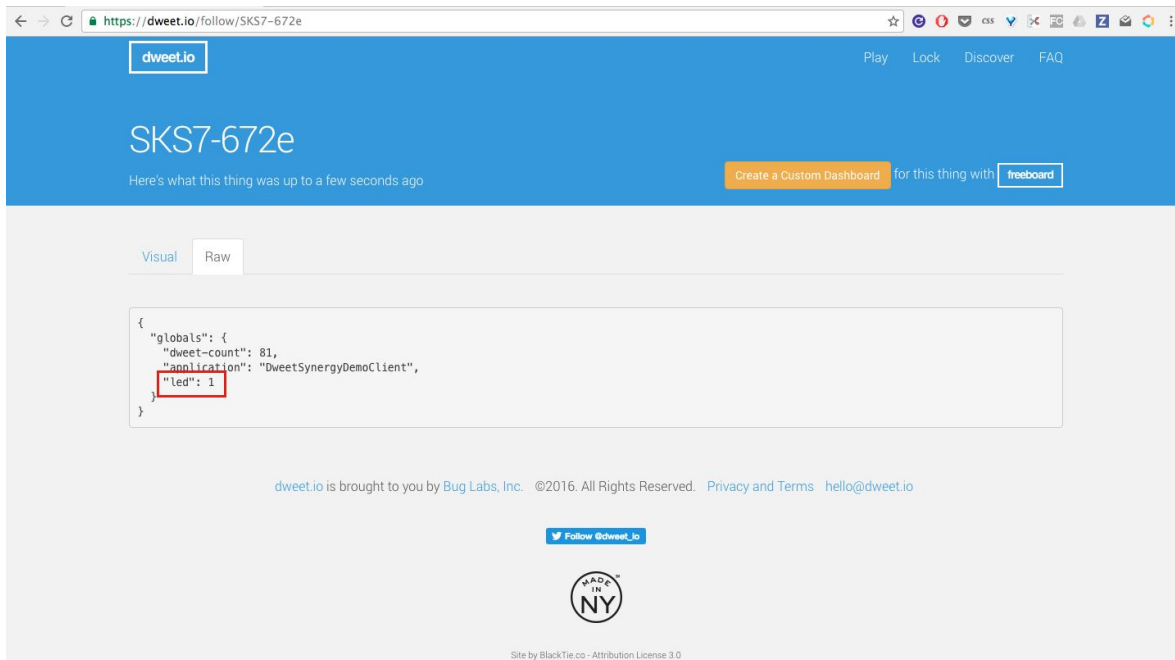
https://dweet.io/follow/SKS7-672e

dweet.io

Play Lock Discover FAQ

SKS7-672e

Here's what this thing was up to a few seconds ago

Create a Custom Dashboard for this thing with freeboard

Visual Raw

```
{
  "globals": {
    "dweet-count": 81,
    "application": "DweetSynergyDemoClient",
    "led": 1
  }
}
```

dweet.io is brought to you by Bug Labs, Inc. ©2016. All Rights Reserved. Privacy and Terms hello@dweet.io

Follow @dweet_io

MADE IN NY

Site by BlackTie.co - Attribution License 3.0